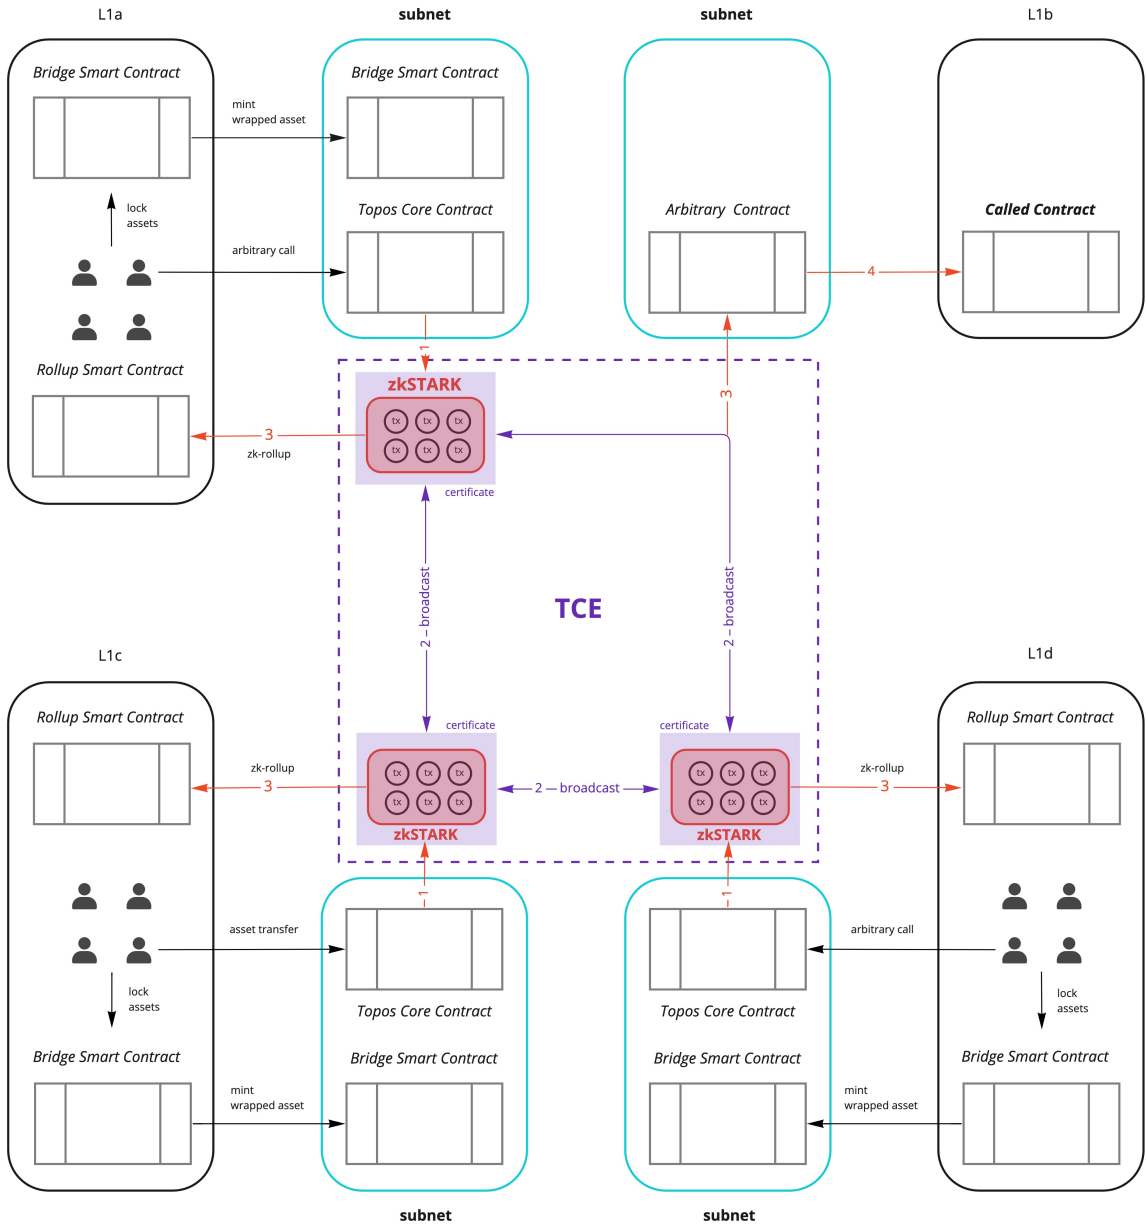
L1a

subnet

subnet

L1b

Bridge Smart Contract

mint
wrapped asset

Bridge Smart Contract

lock
assets

Topos Core Contract

Arbitrary Contract

Called Contract

arbitrary call

4

Rollup Smart Contract

1

3

zkSTARK

tx tx tx
tx tx tx

3

zk-rollup

certificate

2 – broadcast

TCE

2 – broadcast

L1c

L1d

Rollup Smart Contract

certificate

certificate

Rollup Smart Contract

zk-rollup

zk-rollup

3

tx tx tx
tx tx tx

2 — broadcast

tx tx tx
tx tx tx

3

zkSTARK

zkSTARK

1

1

asset transfer

arbitrary call

lock
assets

lock
assets

Topos Core Contract

Topos Core Contract

Bridge Smart Contract

Bridge Smart Contract

Bridge Smart Contract

Bridge Smart Contract

mint
wrapped asset

mint
wrapped asset

subnet

subnet